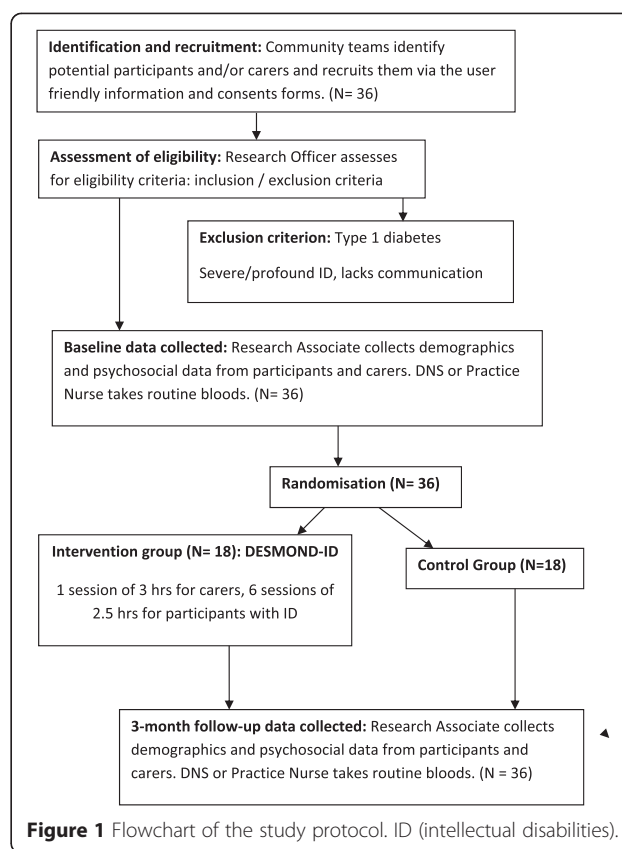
**Identification and recruitment:** Community teams identify potential participants and/or carers and recruits them via the user friendly information and consents forms. (N= 36)

**Assessment of eligibility:** Research Officer assesses for eligibility criteria: inclusion / exclusion criteria

**Exclusion criterion:** Type 1 diabetes

Severe/profound ID, lacks communication

**Baseline data collected:** Research Associate collects demographics and psychosocial data from participants and carers. DNS or Practice Nurse takes routine bloods. (N= 36)

**Randomisation (N= 36)**

**Intervention group (N= 18): DESMOND-ID**

1 session of 3 hrs for carers, 6 sessions of 2.5 hrs for participants with ID

**Control Group (N=18)**

**3-month follow-up data collected:** Research Associate collects demographics and psychosocial data from participants and carers. DNS or Practice Nurse takes routine bloods. (N = 36)

**Figure 1** Flowchart of the study protocol. ID (intellectual disabilities).